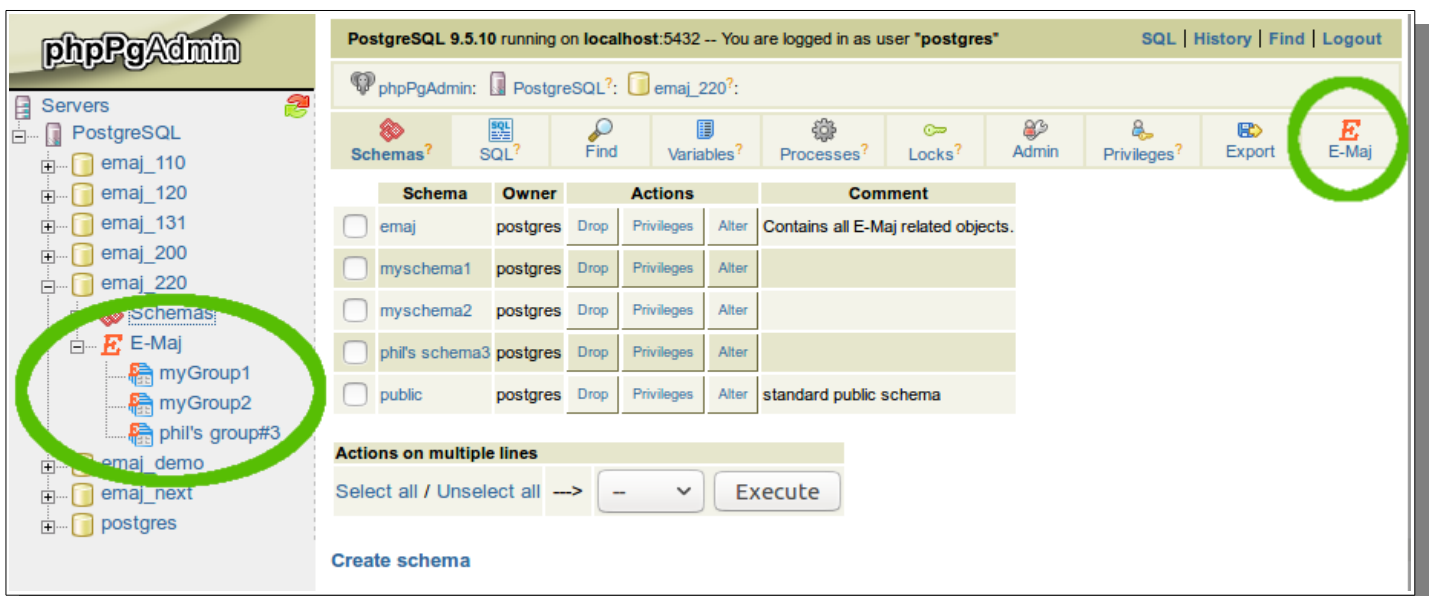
phpPgAdmin

Servers
PostgreSQL
emaj_110
emaj_120
emaj_131
emaj_200
emaj_220
Schemas
E-Maj
myGroup1
myGroup2
phil's group#3
emaj_demo
emaj_next
postgres

PostgreSQL 9.5.10 running on localhost:5432 -- You are logged in as user "postgres"

SQL | History | Find | Logout

phpPgAdmin: PostgreSQL?: emaj_220?:

Schemas? SQL? Find Variables? Processes? Locks? Admin Privileges? Export E-Maj

| | Schema | Owner | Actions | | | Comment |
|---|---|---|---|---|---|---|
| | emaj | postgres | Drop | Privileges | Alter | Contains all E-Maj related objects. |
| | myschema1 | postgres | Drop | Privileges | Alter | |
| | myschema2 | postgres | Drop | Privileges | Alter | |
| | phil's schema3 | postgres | Drop | Privileges | Alter | |
| | public | postgres | Drop | Privileges | Alter | standard public schema |

Actions on multiple lines
Select all / Unselect all ---> -- Execute

Create schema